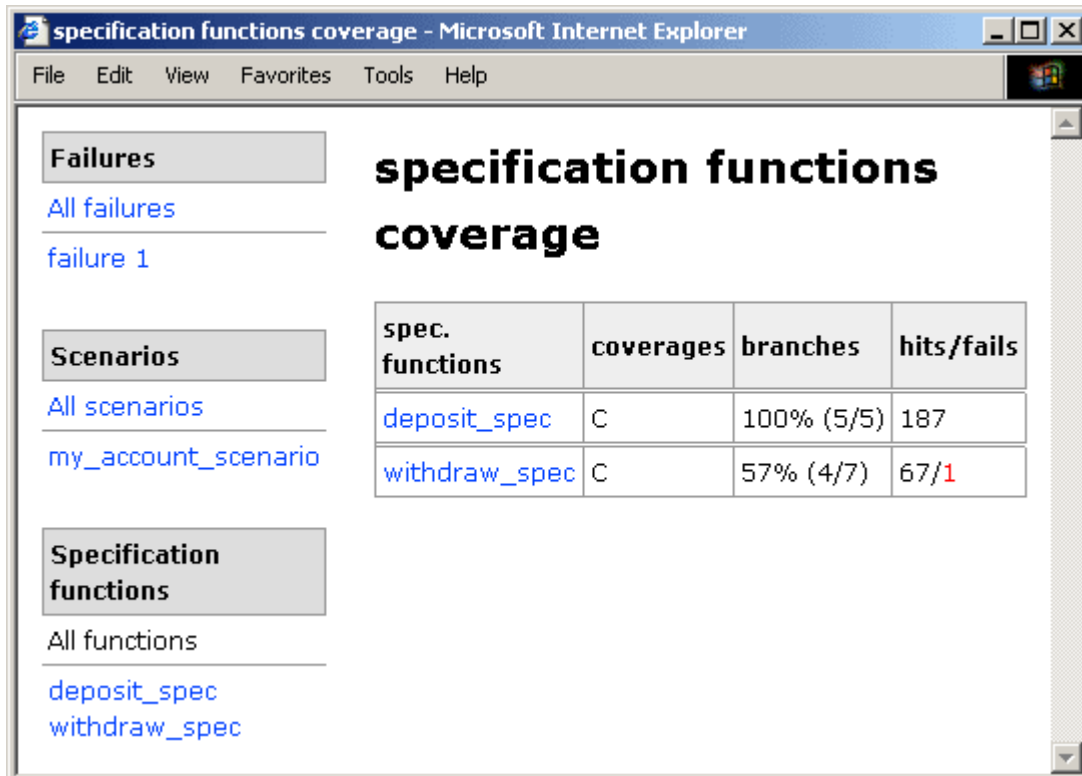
specification functions coverage - Microsoft Internet Explorer

File Edit View Favorites Tools Help

Failures

All failures

failure 1

Scenarios

All scenarios

my_account_scenario

Specification functions

All functions

deposit_spec
withdraw_spec

specification functions coverage

| spec. functions | coverages | branches | hits/fails |
|---|---|---|---|
| deposit_spec | C | 100% (5/5) | 187 |
| withdraw_spec | C | 57% (4/7) | 67/1 |